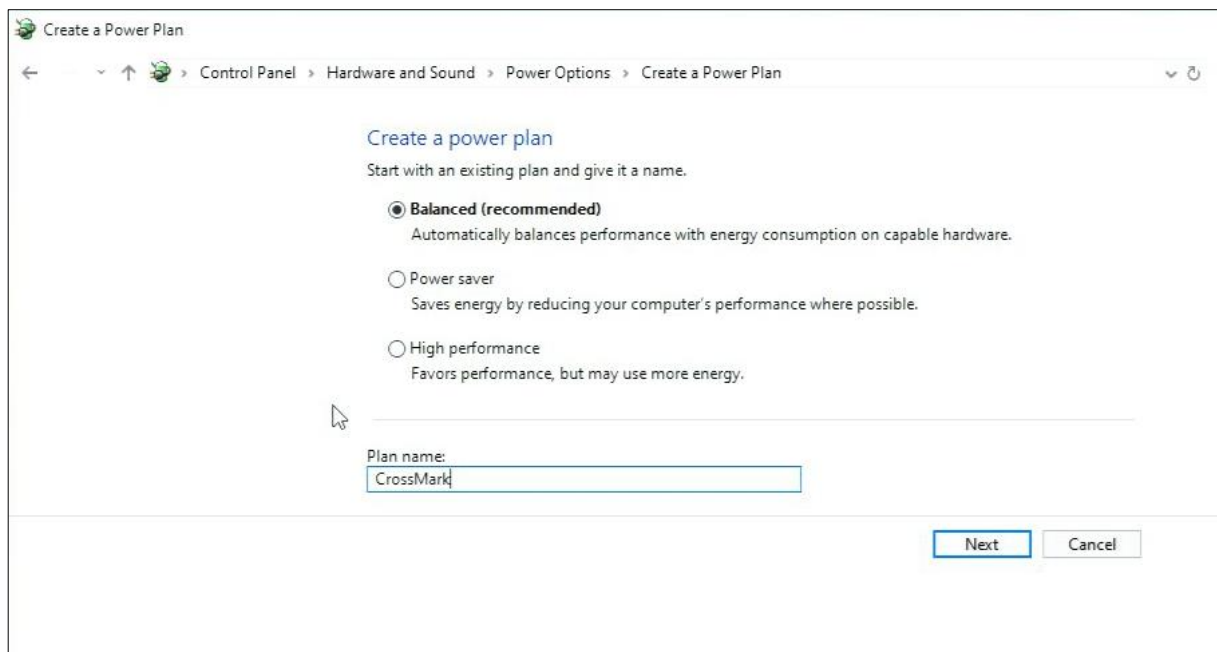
Create a Power Plan

Control Panel › Hardware and Sound › Power Options › Create a Power Plan

Create a power plan

Start with an existing plan and give it a name.

Balanced (recommended)
Automatically balances performance with energy consumption on capable hardware.

Power saver
Saves energy by reducing your computer's performance where possible.

High performance
Favors performance, but may use more energy.

Plan name:
CrossMark

Next
Cancel